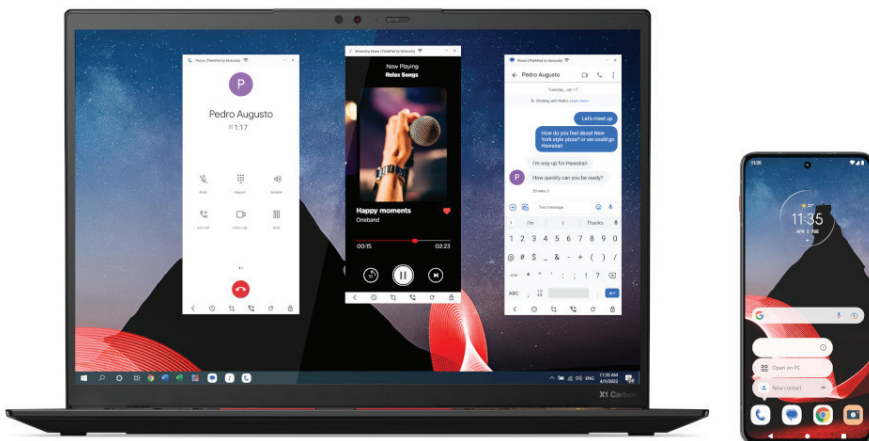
Pedro Augusto

11:17

Now Playing
Relax Songs

Happy moments
Oneband

00:15

02:23

Pedro Augusto

Let's meet up

How do you feel about New York style pizza? or we could go Hawaiian

I'm way up for Hawaiian

How quickly can you be ready?

Text message

Thanks

1 2 3 4 5 6 7 8 9 0

@ # $ _ & - + ( ) /

ABC

11:35

11:35

Open on PC

New contact

X1 Carbon